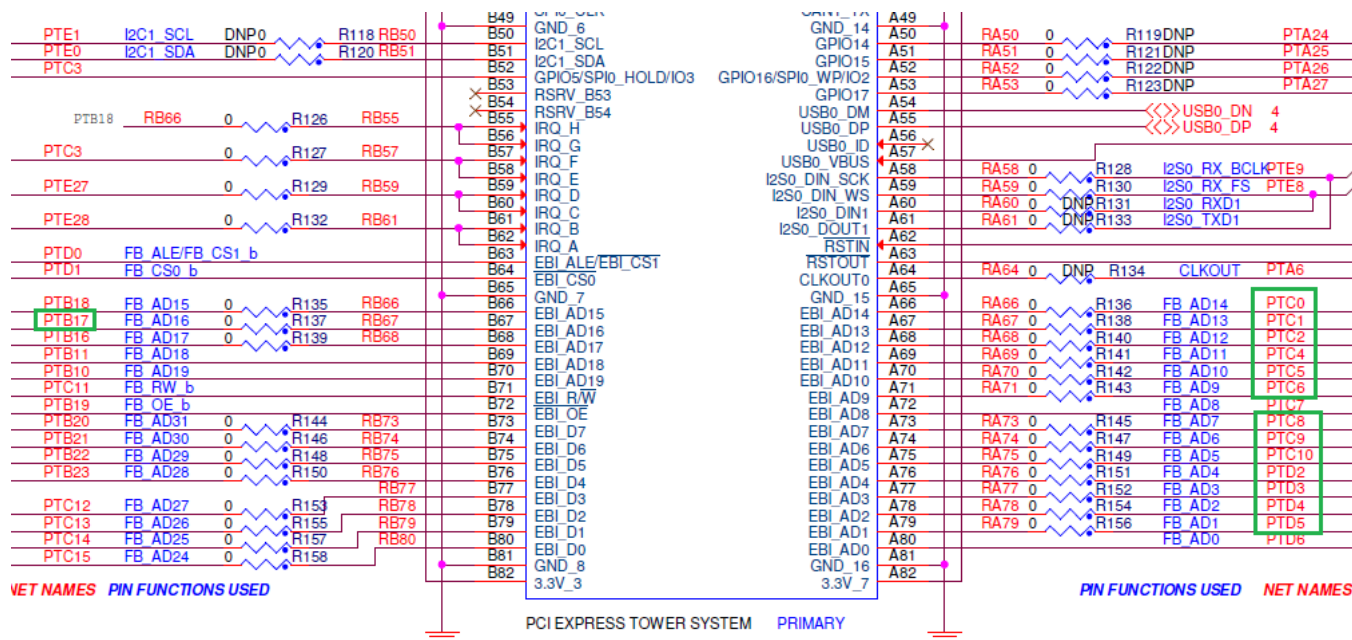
PTE1 I2C1_SCL DNP 0 R118 RB50
PTE0 I2C1_SDA DNP 0 R120 RB51
PTC3
PTB18 RB66 0 R126 RB55
PTC3 0 R127 RB57
PTE27 0 R129 RB59
PTE28 0 R132 RB61
PTD0 FB_ALE/FB_CS1_b
PTD1 FB_CS0_b
PTB18 FB_AD15 0 R135 RB66
PTB17 FB_AD16 0 R137 RB67
PTB16 FB_AD17 0 R139 RB68
PTB11 FB_AD18
PTB10 FB_AD19
PTC11 FB_RW_b
PTB19 FB_OE_b
PTB20 FB_AD31 0 R144 RB73
PTB21 FB_AD30 0 R146 RB74
PTB22 FB_AD29 0 R148 RB75
PTB23 FB_AD28 0 R150 RB76
RB77
PTC12 FB_AD27 0 R153 RB78
PTC13 FB_AD26 0 R155 RB79
PTC14 FB_AD25 0 R157 RB80
PTC15 FB_AD24 0 R158
NET NAMES PIN FUNCTIONS USED

B49 B50 GND_6
B51 I2C1_SCL
B52 I2C1_SDA
B53 GPIO5/SPI0_HOLD/IO3
B54 RSRV_B53
B55 RSRV_B54
B56 IRQ_H
B57 IRQ_G
B58 IRQ_F
B59 IRQ_E
B60 IRQ_D
B61 IRQ_C
B62 IRQ_B
B63 IRQ_A
B64 EBI_ALE/EBI_CS1
B65 EBI_CS0
B66 GND_7
B67 EBI_AD15
B68 EBI_AD16
B69 EBI_AD17
B70 EBI_AD18
B71 EBI_AD19
B72 EBI_R/W
B73 EBI_OE
B74 EBI_D7
B75 EBI_D6
B76 EBI_D5
B77 EBI_D4
B78 EBI_D3
B79 EBI_D2
B80 EBI_D1
B81 EBI_D0
B82 GND_8
3.3V_3

GND_14 A49
GPIO14 A50
GPIO15 A51
GPIO16/SPI0_WP/IO2 A52
GPIO17 A53
USB0_DM A54
USB0_DP A55
USB0_ID A56
USB0_VBUS A57
I2S0_DIN_SCK A58
I2S0_DIN_WS A59
I2S0_DIN1 A60
I2S0_DOUT1 A61
RSTIN A62
RSTOUT A63
CLKOUT0 A64
GND_15 A65
EBI_AD14 A66
EBI_AD13 A67
EBI_AD12 A68
EBI_AD11 A69
EBI_AD10 A70
EBI_AD9 A71
EBI_AD8 A72
EBI_AD7 A73
EBI_AD6 A74
EBI_AD5 A75
EBI_AD4 A76
EBI_AD3 A77
EBI_AD2 A78
EBI_AD1 A79
EBI_AD0 A80
GND_16 A81
3.3V_7 A82

PCI EXPRESS TOWER SYSTEM PRIMARY

RA50 0 R119 DNP PTA24
RA51 0 R121 DNP PTA25
RA52 0 R122 DNP PTA26
RA53 0 R123 DNP PTA27
USB0_DN 4
USB0_DP 4
RA58 0 R128 I2S0_RX_BCLK PTE9
RA59 0 R130 I2S0_RX_FS PTE8
RA60 0 DNP R131 I2S0_RXD1
RA61 0 DNP R133 I2S0_TXD1
RA64 0 DNP R134 CLKOUT PTA6
RA66 0 R136 FB_AD14 PTC0
RA67 0 R138 FB_AD13 PTC1
RA68 0 R140 FB_AD12 PTC2
RA69 0 R141 FB_AD11 PTC4
RA70 0 R142 FB_AD10 PTC5
RA71 0 R143 FB_AD9 PTC6
FB_AD8 PTC7
RA73 0 R145 FB_AD7 PTC8
RA74 0 R147 FB_AD6 PTC9
RA75 0 R149 FB_AD5 PTC10
RA76 0 R151 FB_AD4 PTD2
RA77 0 R152 FB_AD3 PTD3
RA78 0 R154 FB_AD2 PTD4
RA79 0 R156 FB_AD1 PTD5
FB_AD0 PTD6
PIN FUNCTIONS USED NET NAMES